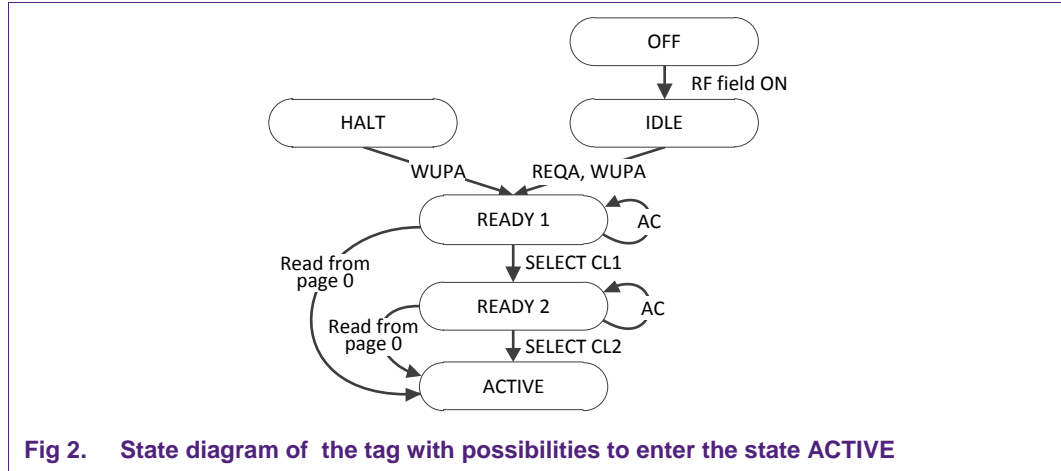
OFF

RF field ON

HALT

IDLE

WUPA

REQA, WUPA

READY 1

AC

Read from page 0

SELECT CL1

READY 2

AC

Read from page 0

SELECT CL2

ACTIVE

Fig 2. State diagram of the tag with possibilities to enter the state ACTIVE